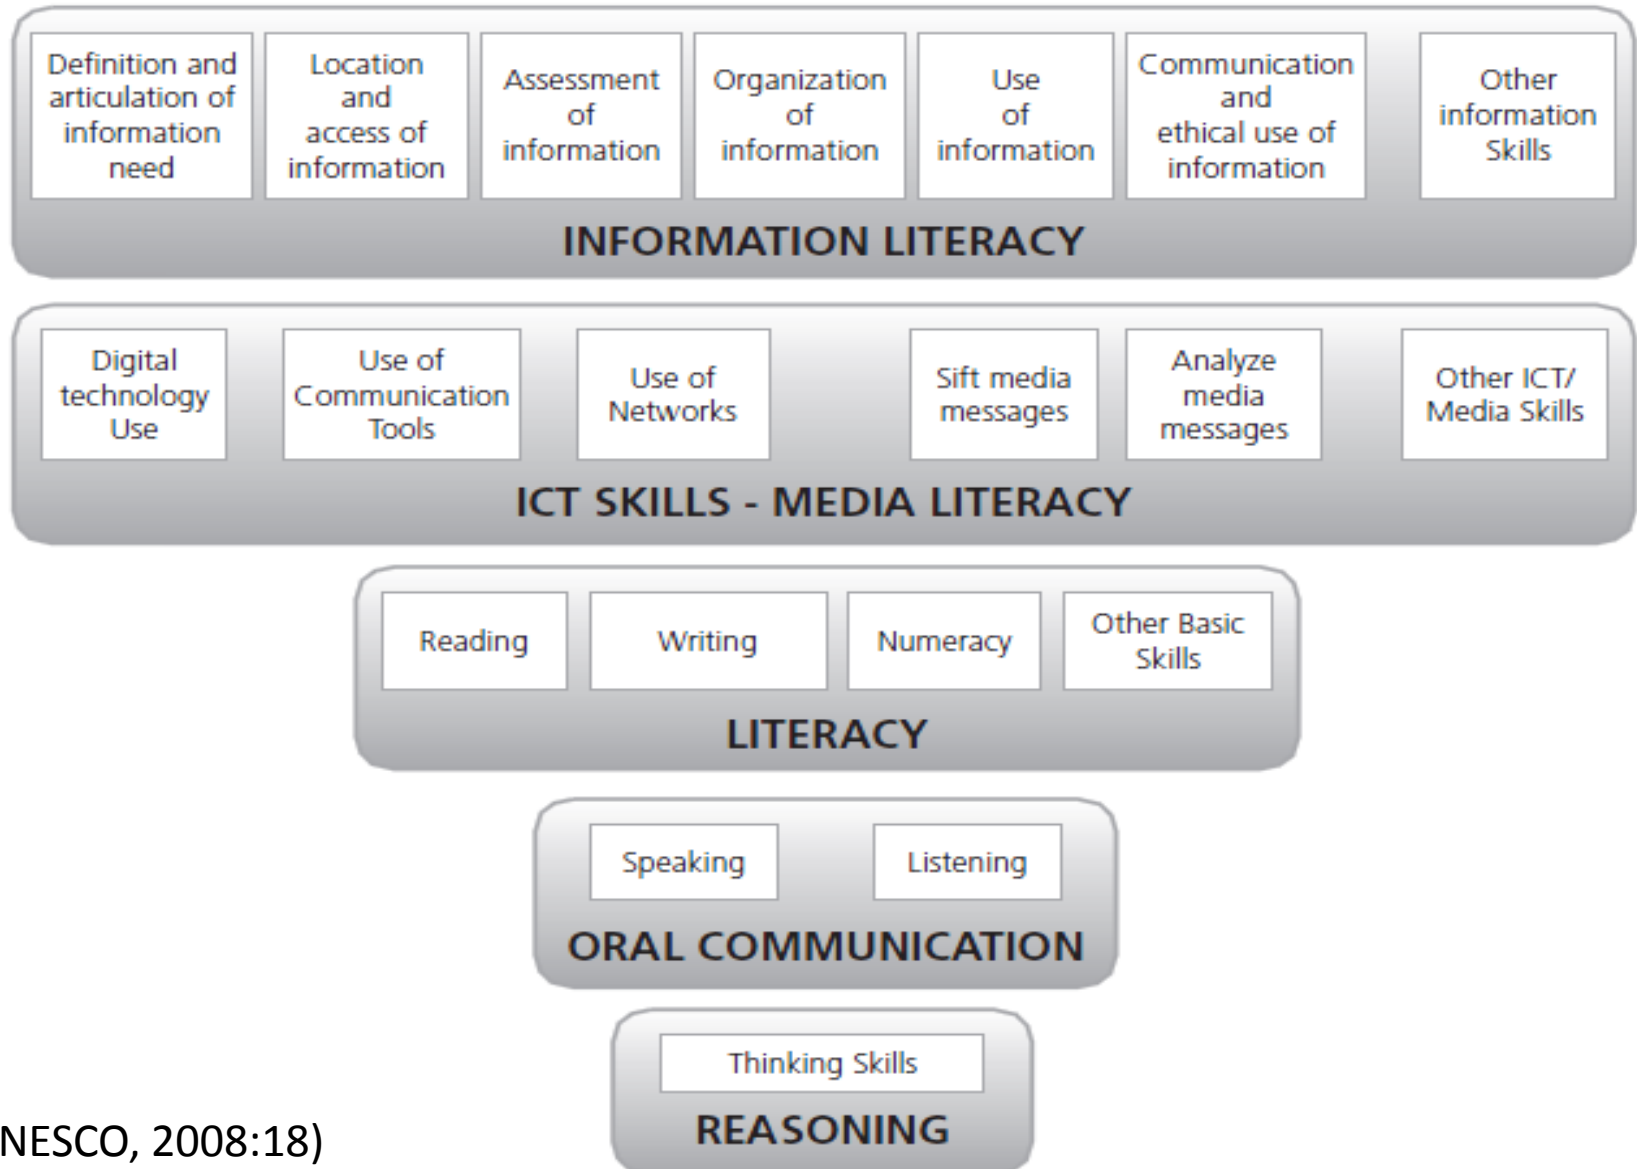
Definition and articulation of information need

Location and access of information

Assessment of information

Organization of information

Use of information

Communication and ethical use of information

Other information Skills

INFORMATION LITERACY

Digital technology Use

Use of Communication Tools

Use of Networks

Sift media messages

Analyze media messages

Other ICT/ Media Skills

ICT SKILLS - MEDIA LITERACY

Reading

Writing

Numeracy

Other Basic Skills

LITERACY

Speaking

Listening

ORAL COMMUNICATION

Thinking Skills

REASONING

NESCO, 2008:18)